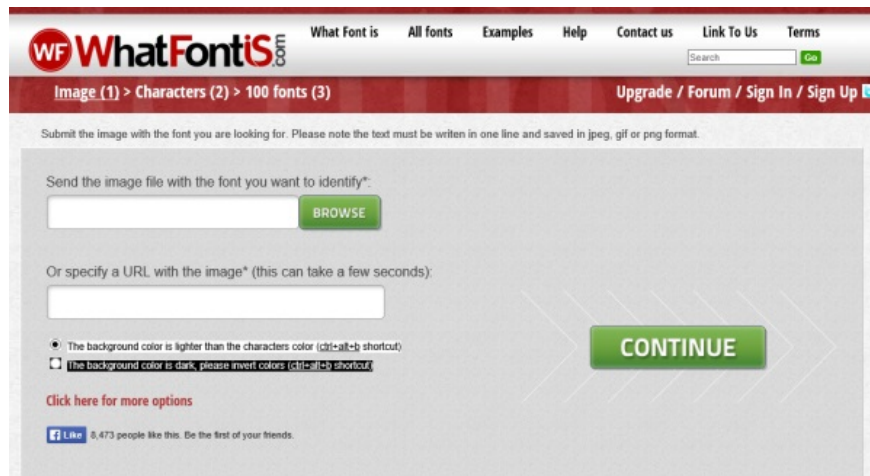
WF WhatFontis.com

What Font is | All fonts | Examples | Help | Contact us | Link To Us | Terms

Search Go

Image (1) > Characters (2) > 100 fonts (3)

Upgrade / Forum / Sign In / Sign Up

Submit the image with the font you are looking for. Please note the text must be writen in one line and saved in jpeg, gif or png format.

Send the image file with the font you want to identify*:

BROWSE

Or specify a URL with the image* (this can take a few seconds):

The background color is lighter than the characters color (ctrl+alt+b shortcut)

The background color is dark, please invert colors (ctrl+alt+b shortcut)

CONTINUE

Click here for more options

Like 8,473 people like this. Be the first of your friends.